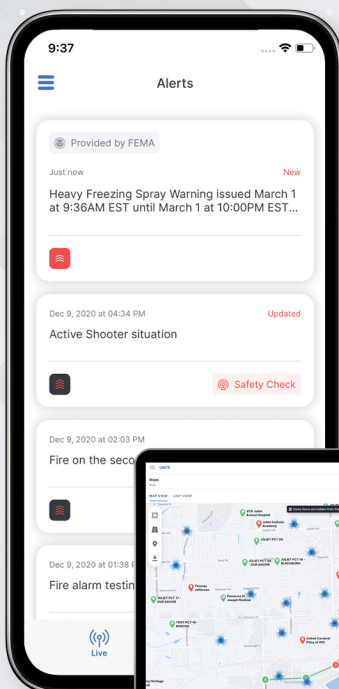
9:37

Alerts

Provided by FEMA

Just now

New

Heavy Freezing Spray Warning issued March 1 at 9:36AM EST until March 1 at 10:00PM EST...

Dec 9, 2020 at 04:34 PM

Updated

Active Shooter situation

Safety Check

Dec 9, 2020 at 02:03 PM

Fire on the seco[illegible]

Dec 9, 2020 at 01:38 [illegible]

Fire alarm testin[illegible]

Live

UNITE

Maps

MAP VIEW

LIST VIEW

Some items are hidden from the map

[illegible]

Thomas Jefferson

Presence St. Joseph Medical

United Cerebral Palsy of Will

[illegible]